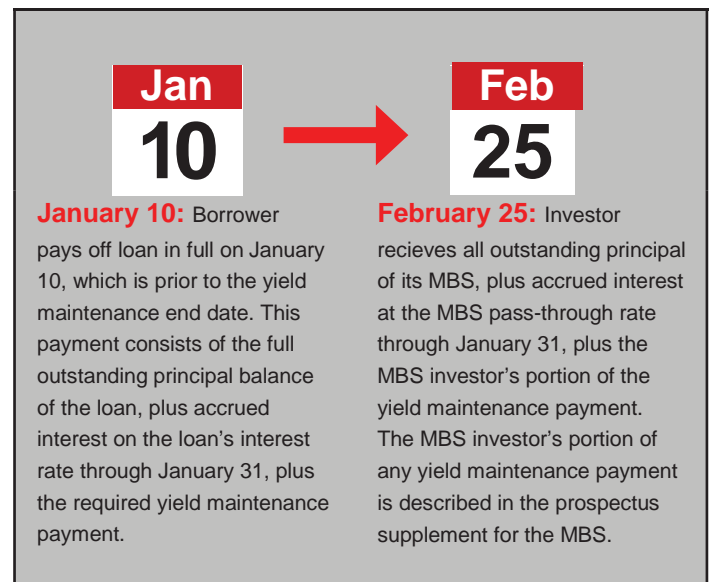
Jan
10

Feb
25

January 10: Borrower pays off loan in full on January 10, which is prior to the yield maintenance end date. This payment consists of the full outstanding principal balance of the loan, plus accrued interest on the loan's interest rate through January 31, plus the required yield maintenance payment.

February 25: Investor recieves all outstanding principal of its MBS, plus accrued interest at the MBS pass-through rate through January 31, plus the MBS investor's portion of the yield maintenance payment. The MBS investor's portion of any yield maintenance payment is described in the prospectus supplement for the MBS.